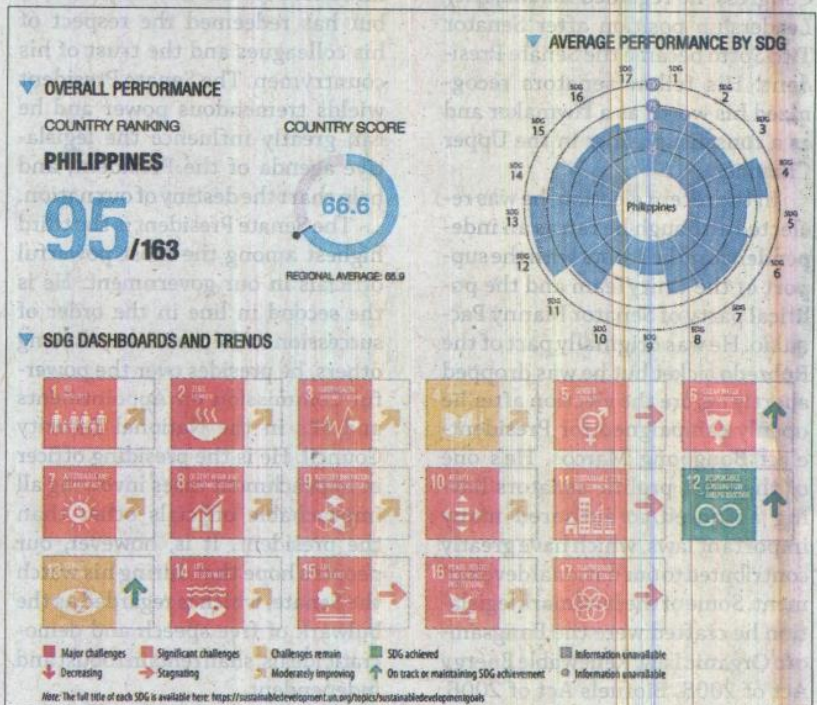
OVERALL PERFORMANCE

COUNTRY RANKING

PHILIPPINES

95/163

COUNTRY SCORE

66.6

REGIONAL AVERAGE: 65.9

AVERAGE PERFORMANCE BY SDG

SDG 17 SDG 1 SDG 2 SDG 3 SDG 4 SDG 5 SDG 6 SDG 7 SDG 8 SDG 9 SDG 10 SDG 11 SDG 12 SDG 13 SDG 14 SDG 15 SDG 16

Philippines

SDG DASHBOARDS AND TRENDS

1 NO POVERTY

2 ZERO HUNGER

3 GOOD HEALTH AND WELL-BEING

4 QUALITY EDUCATION

5 GENDER EQUALITY

6 CLEAN WATER AND SANITATION

7 AFFORDABLE AND CLEAN ENERGY

8 DECENT WORK AND ECONOMIC GROWTH

9 INDUSTRY, INNOVATION AND INFRASTRUCTURE

10 REDUCED INEQUALITIES

11 SUSTAINABLE CITIES AND COMMUNITIES

12 RESPONSIBLE CONSUMPTION AND PRODUCTION

13 CLIMATE ACTION

14 LIFE BELOW WATER

15 LIFE ON LAND

16 PEACE, JUSTICE AND STRONG INSTITUTIONS

17 PARTNERSHIPS FOR THE GOALS

Major challenges — Significant challenges — Challenges remain — SDG achieved — Information unavailable

Decreasing — Stagnating — Moderately improving — On track or maintaining SDG achievement — Information unavailable

Note: The full title of each SDG is available here: https://sustainabledevelopment.un.org/topics/sustainabledevelopmentgoals